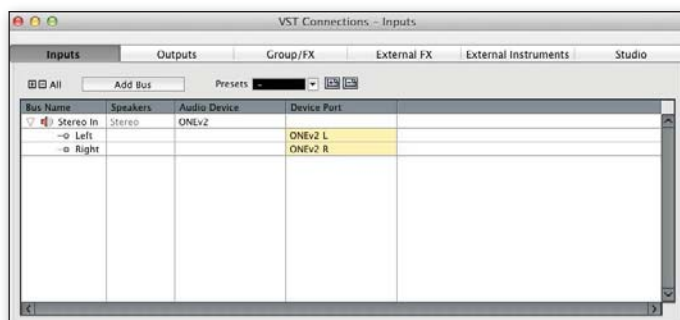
VST Connections - Inputs

Inputs | Outputs | Group/FX | External FX | External Instruments | Studio

All | Add Bus | Presets

| Bus Name | Speakers | Audio Device | Device Port |
|---|---|---|---|
| Stereo In | Stereo | ONEv2 | |
| Left | | | ONEv2 L |
| Right | | | ONEv2 R |